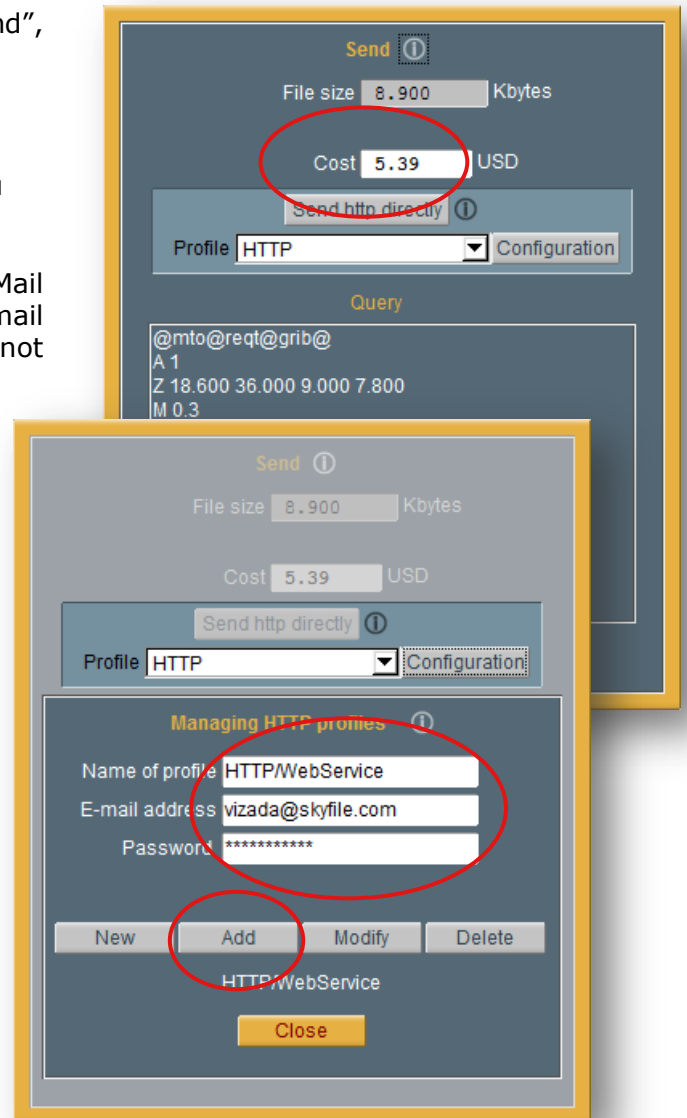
nd",

n

Mail
nail
not

Send ⓘ

File size 8.900 Kbytes

Cost 5.39 USD

Send http directly ⓘ

Profile HTTP Configuration

Query

@mto@reqt@grib@
A 1
Z 18.600 36.000 9.000 7.800
M 0.3

Send ⓘ

File size 8.900 Kbytes

Cost 5.39 USD

Send http directly ⓘ

Profile HTTP Configuration

Managing HTTP profiles ⓘ

Name of profile HTTP/WebService

E-mail address vizada@skyfile.com

Password ***********

New Add Modify Delete

HTTP/WebService

Close